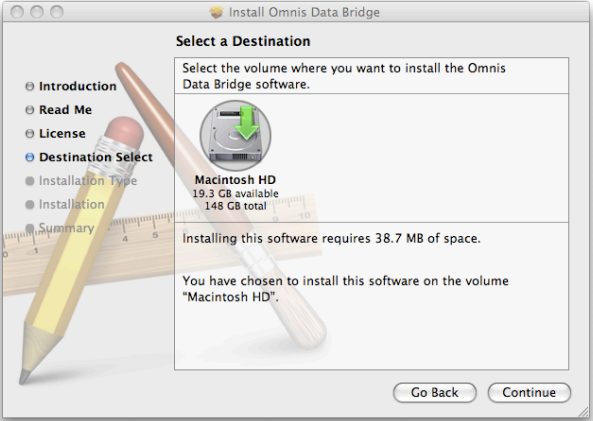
Install Omnis Data Bridge

Select a Destination

Introduction
Read Me
License
Destination Select
Installation Type
Installation
Summary

Select the volume where you want to install the Omnis Data Bridge software.

Macintosh HD
19.3 GB available
148 GB total

Installing this software requires 38.7 MB of space.

You have chosen to install this software on the volume "Macintosh HD".

Go Back
Continue